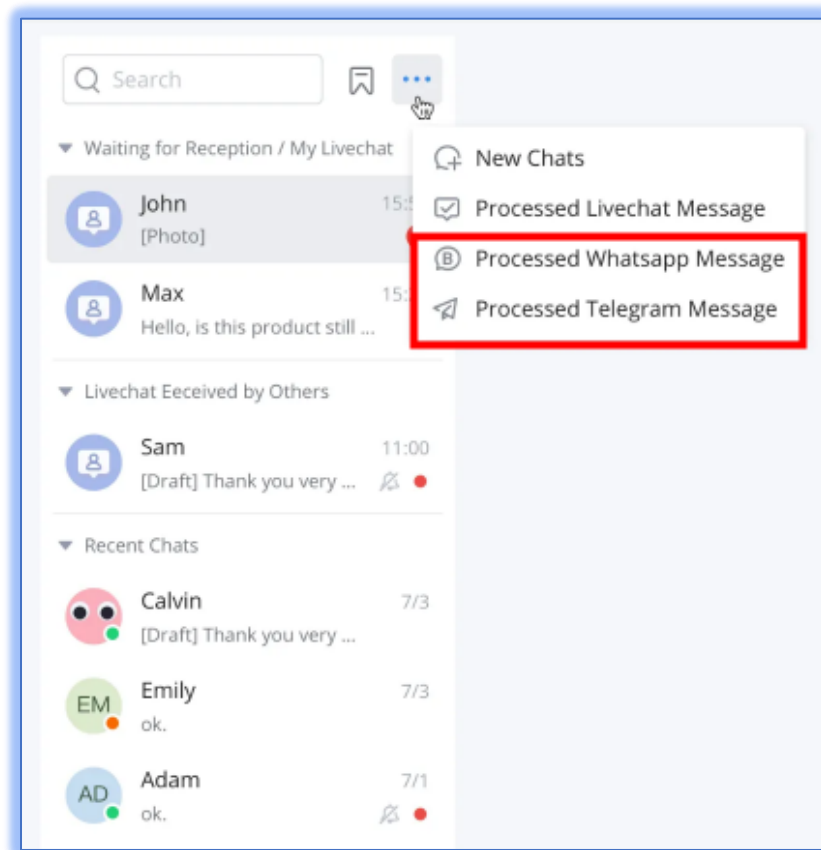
Search

Waiting for Reception / My Livechat

John
15:5
[Photo]

Max
15:
Hello, is this product still ...

New Chats
Processed Livechat Message
Processed Whatsapp Message
Processed Telegram Message

Livechat Eeceived by Others

Sam
11:00
[Draft] Thank you very ...

Recent Chats

Calvin
7/3
[Draft] Thank you very ...

EM
Emily
7/3
ok.

AD
Adam
7/1
ok.